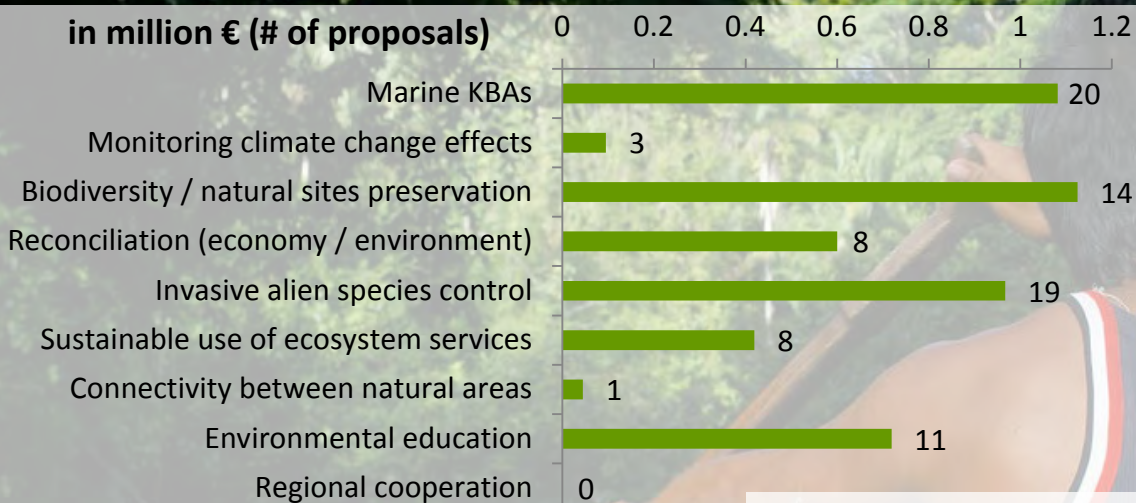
in million € (# of proposals)

0 0.2 0.4 0.6 0.8 1 1.2

Marine KBAs 20
Monitoring climate change effects 3
Biodiversity / natural sites preservation 14
Reconciliation (economy / environment) 8
Invasive alien species control 19
Sustainable use of ecosystem services 8
Connectivity between natural areas 1
Environmental education 11
Regional cooperation 0